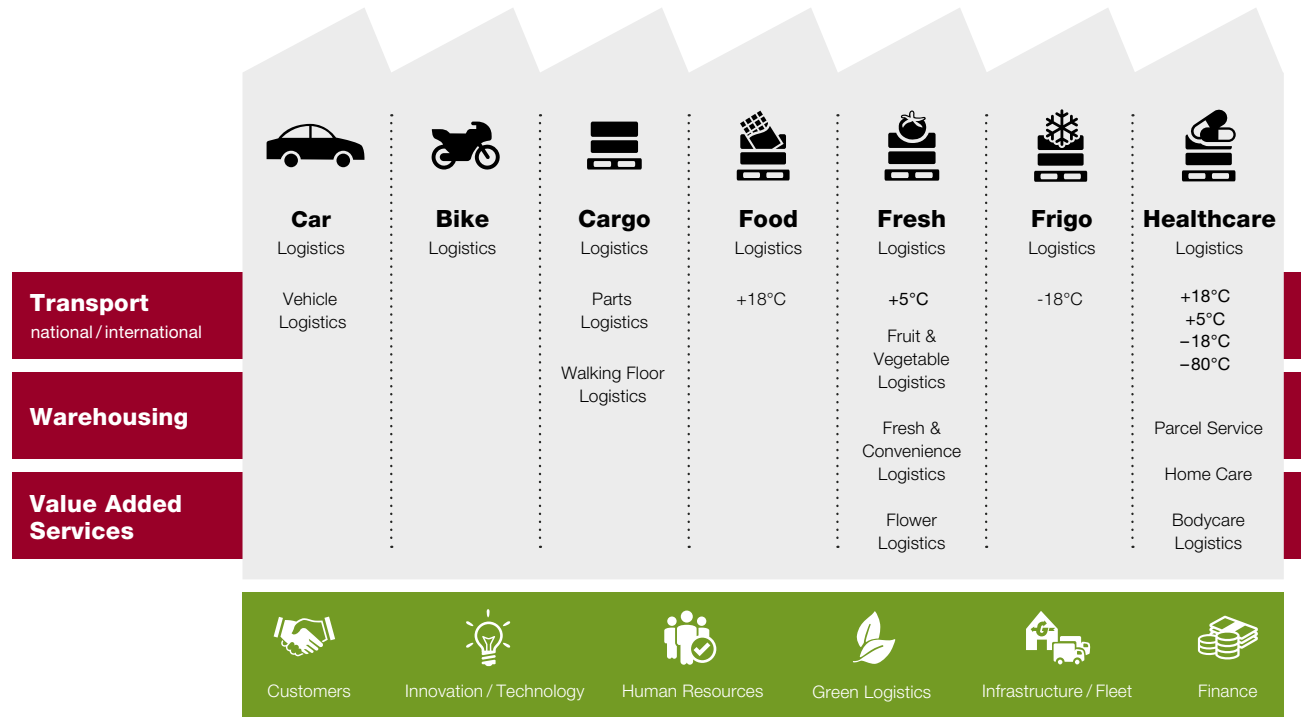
Transport
national / international

Warehousing

Value Added Services

Car
Logistics

Vehicle Logistics

Bike
Logistics

Cargo
Logistics

Parts Logistics

Walking Floor Logistics

Food
Logistics

+18°C

Fresh
Logistics

+5°C

Fruit & Vegetable Logistics

Fresh & Convenience Logistics

Flower Logistics

Frigo
Logistics

-18°C

Healthcare
Logistics

+18°C
+5°C
−18°C
−80°C

Parcel Service

Home Care

Bodycare Logistics

Customers

Innovation / Technology

Human Resources

Green Logistics

Infrastructure / Fleet

Finance